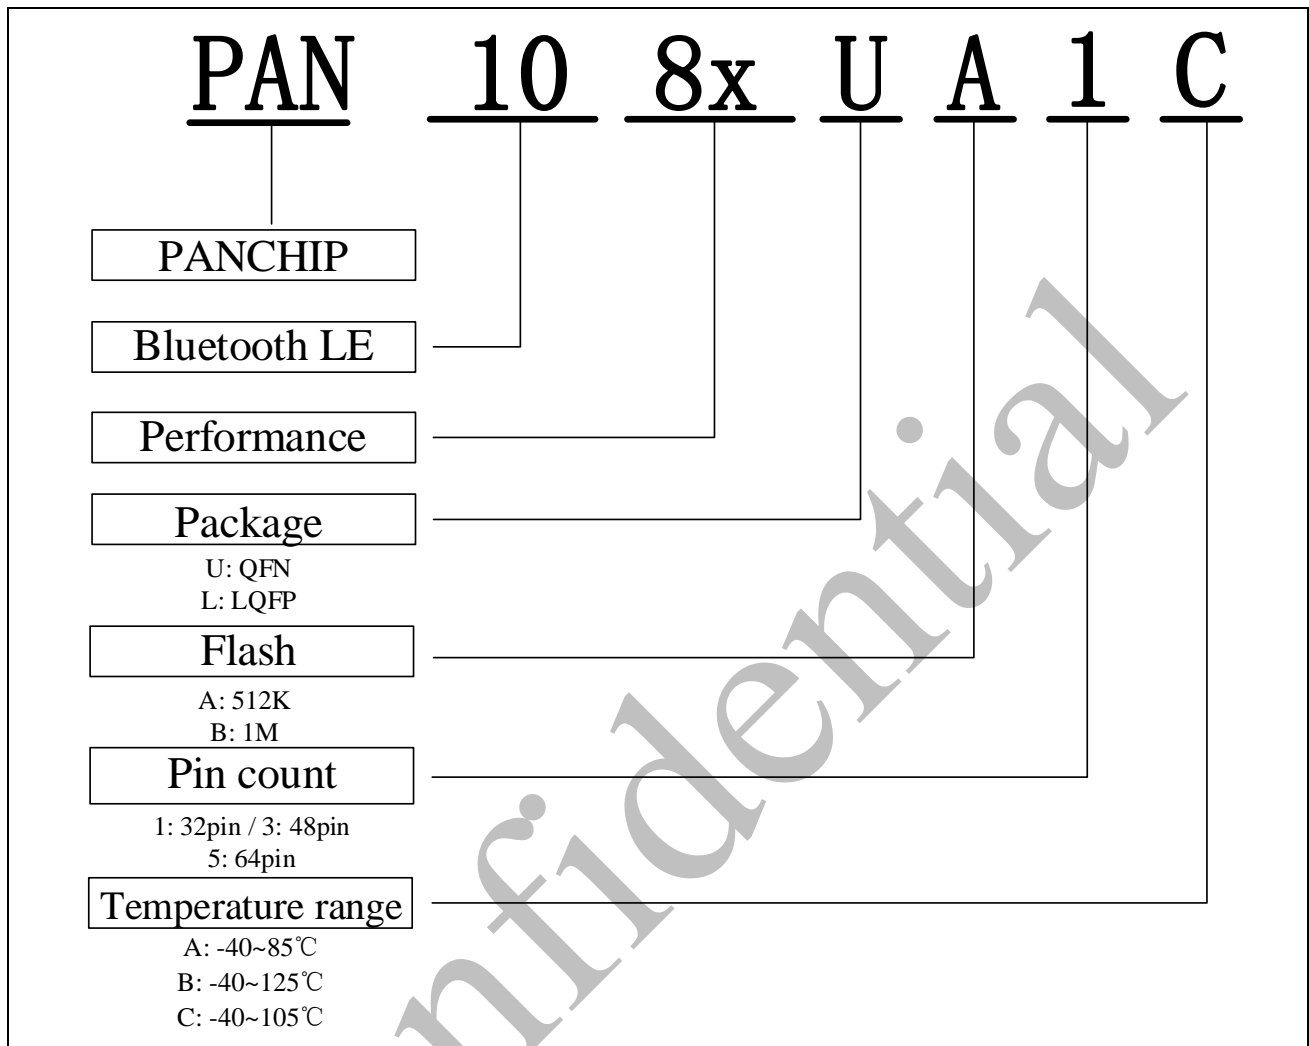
PAN 10 8x U A 1 C

PANCHIP

Bluetooth LE

Performance

Package
U: QFN
L: LQFP

Flash
A: 512K
B: 1M

Pin count
1: 32pin / 3: 48pin
5: 64pin

Temperature range
A: -40~85℃
B: -40~125℃
C: -40~105℃

nfidential